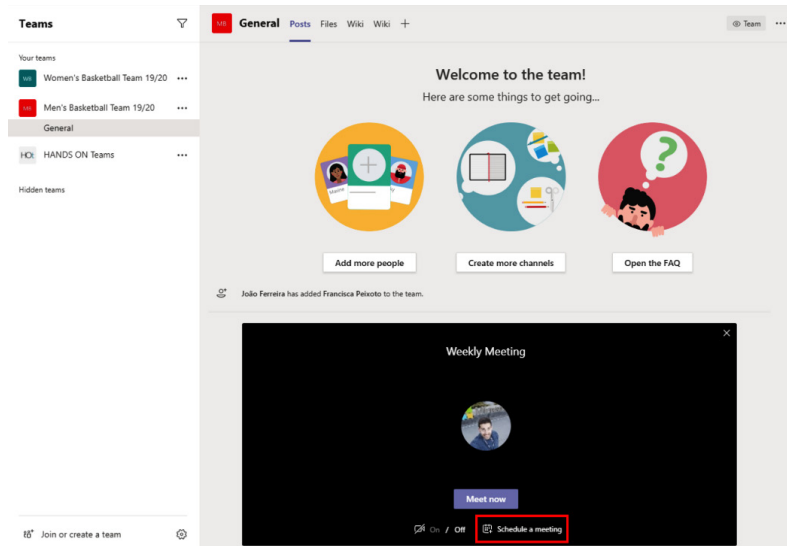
Teams

Your teams

WB Women's Basketball Team 19/20 •••

MB Men's Basketball Team 19/20 •••

General

HO: HANDS ON Teams •••

Hidden teams

Join or create a team

MB General Posts Files Wiki Wiki +

Team •••

Welcome to the team!

Here are some things to get going...

Add more people

Create more channels

Open the FAQ

João Ferreira has added Francisca Peixoto to the team.

Weekly Meeting

Meet now

On / Off

Schedule a meeting